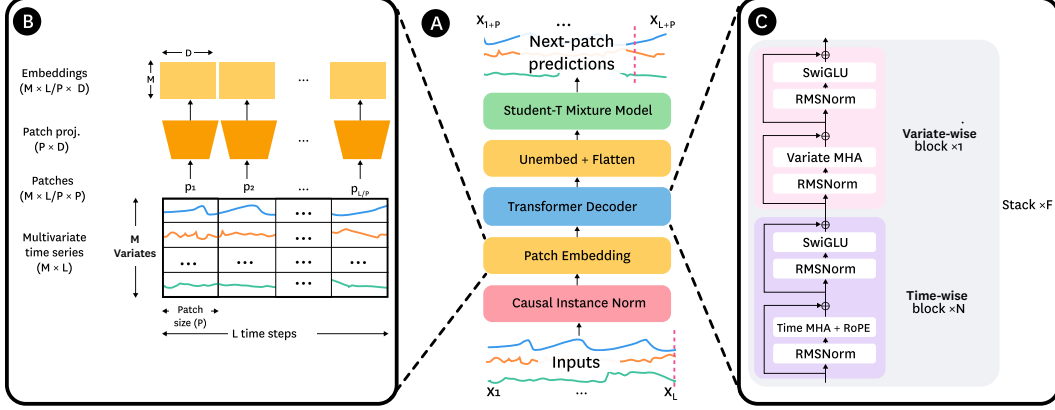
B

D

M

Embeddings (M × L/P × D)

...

Patch proj. (P × D)

Patches (M × L/P × P)

$p_1$ $p_2$ ... $p_{L/P}$

M Variates

Multivariate time series (M × L)

...

...

...

...

...

...

Patch size (P)

L time steps

A

$X_{1+P}$ ... $X_{L+P}$

Next-patch predictions

Student-T Mixture Model

Unembed + Flatten

Transformer Decoder

Patch Embedding

Causal Instance Norm

Inputs

$X_1$ ... $X_L$

C

SwiGLU

RMSNorm

Variate MHA

RMSNorm

Variate-wise block ×1

SwiGLU

RMSNorm

Time MHA + RoPE

RMSNorm

Time-wise block ×N

Stack ×F